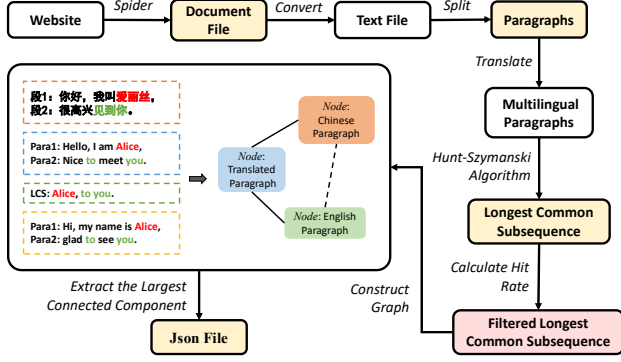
Website

Spider

Document File

Convert

Text File

Split

Paragraphs

Translate

Multilingual Paragraphs

Hunt-Szymanski Algorithm

Longest Common Subsequence

Calculate Hit Rate

Filtered Longest Common Subsequence

Construct Graph

段1：你好，我叫爱丽丝，
段2：很高兴见到你。

Para1: Hello, I am Alice,
Para2: Nice to meet you.

LCS: Alice, to you.

Para1: Hi, my name is Alice,
Para2: glad to see you.

Node: Translated Paragraph

Node: Chinese Paragraph

Node: English Paragraph

Extract the Largest Connected Component

Json File